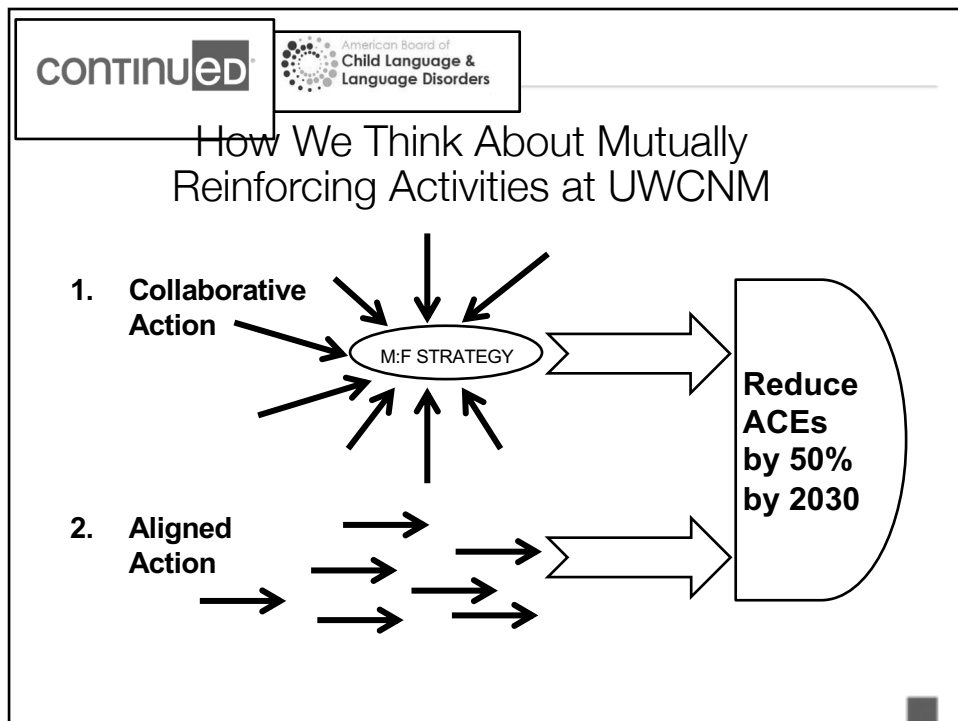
continued

American Board of Child Language & Language Disorders

How We Think About Mutually Reinforcing Activities at UWCNM

1. Collaborative Action

M:F STRATEGY

2. Aligned Action

Reduce ACEs by 50% by 2030